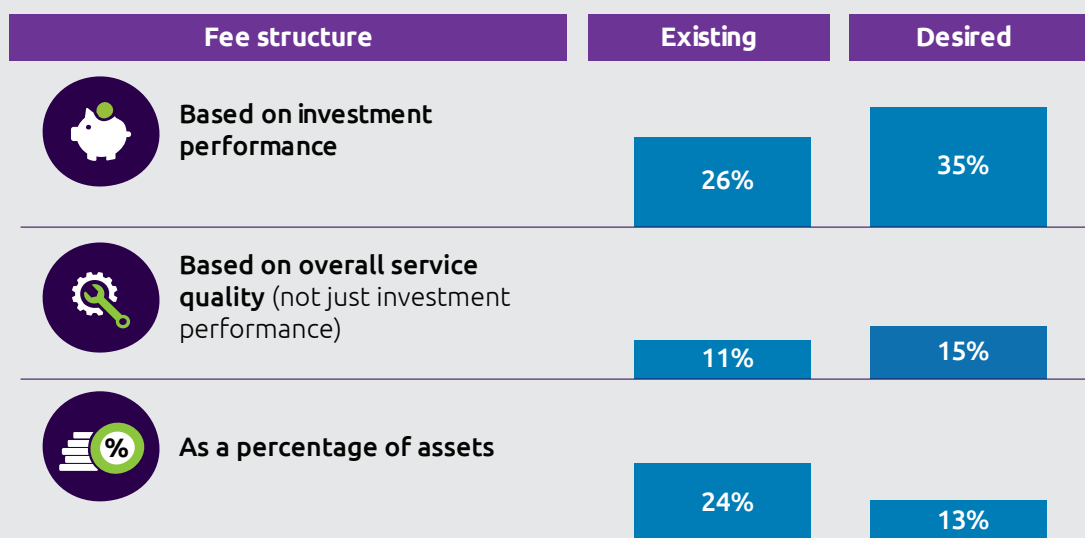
| Fee structure | Existing | Desired |
|---|---|---|
| Based on investment performance | 26% | 35% |
| Based on overall service quality (not just investment performance) | 11% | 15% |
| As a percentage of assets | 24% | 13% |